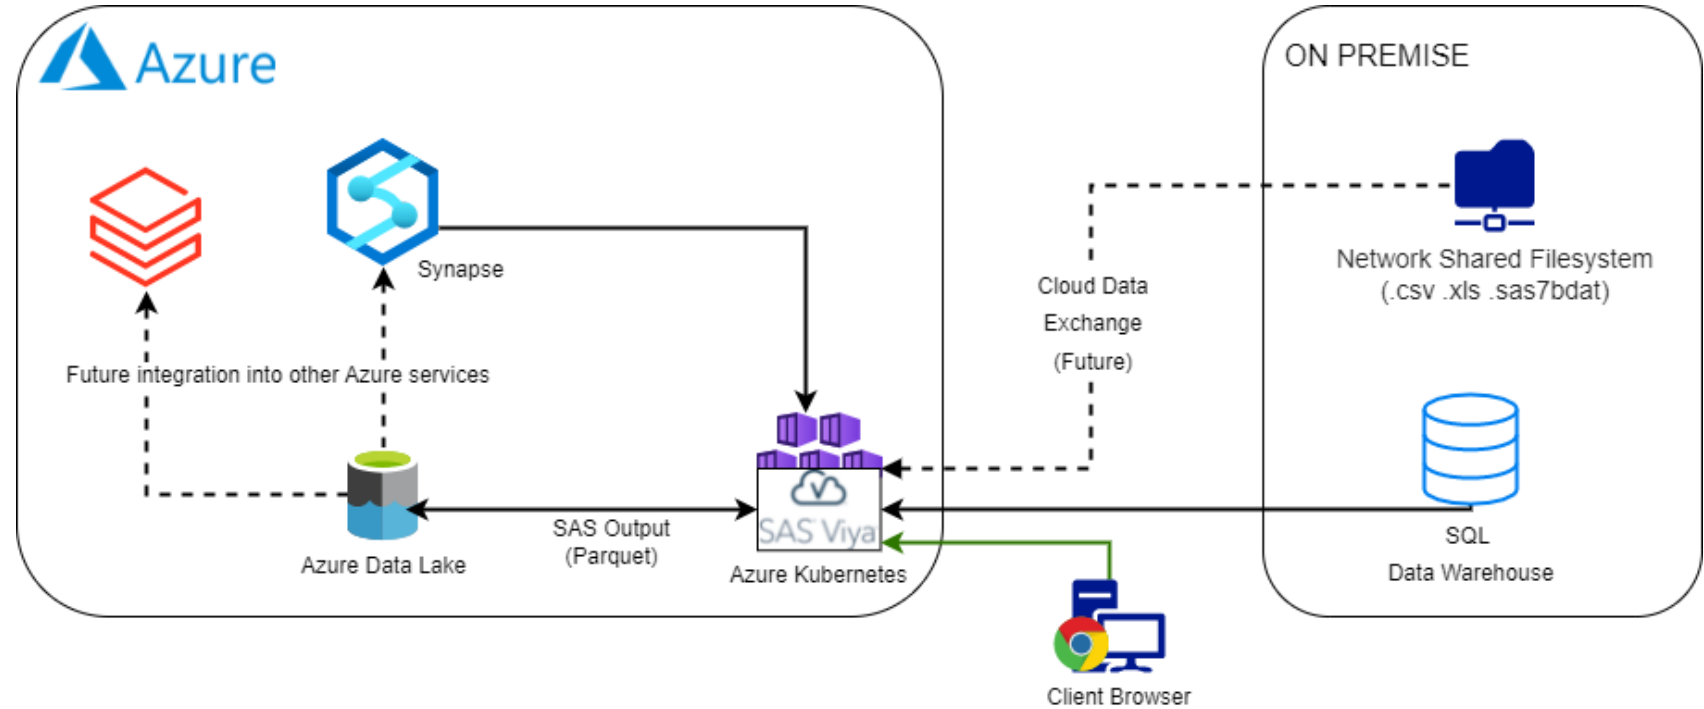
Azure

Synapse

Future integration into other Azure services

Azure Data Lake

SAS Output
(Parquet)

SAS Viya

Azure Kubernetes

Cloud Data
Exchange
(Future)

ON PREMISE

Network Shared Filesystem
(.csv .xls .sas7bdat)

SQL
Data Warehouse

Client Browser